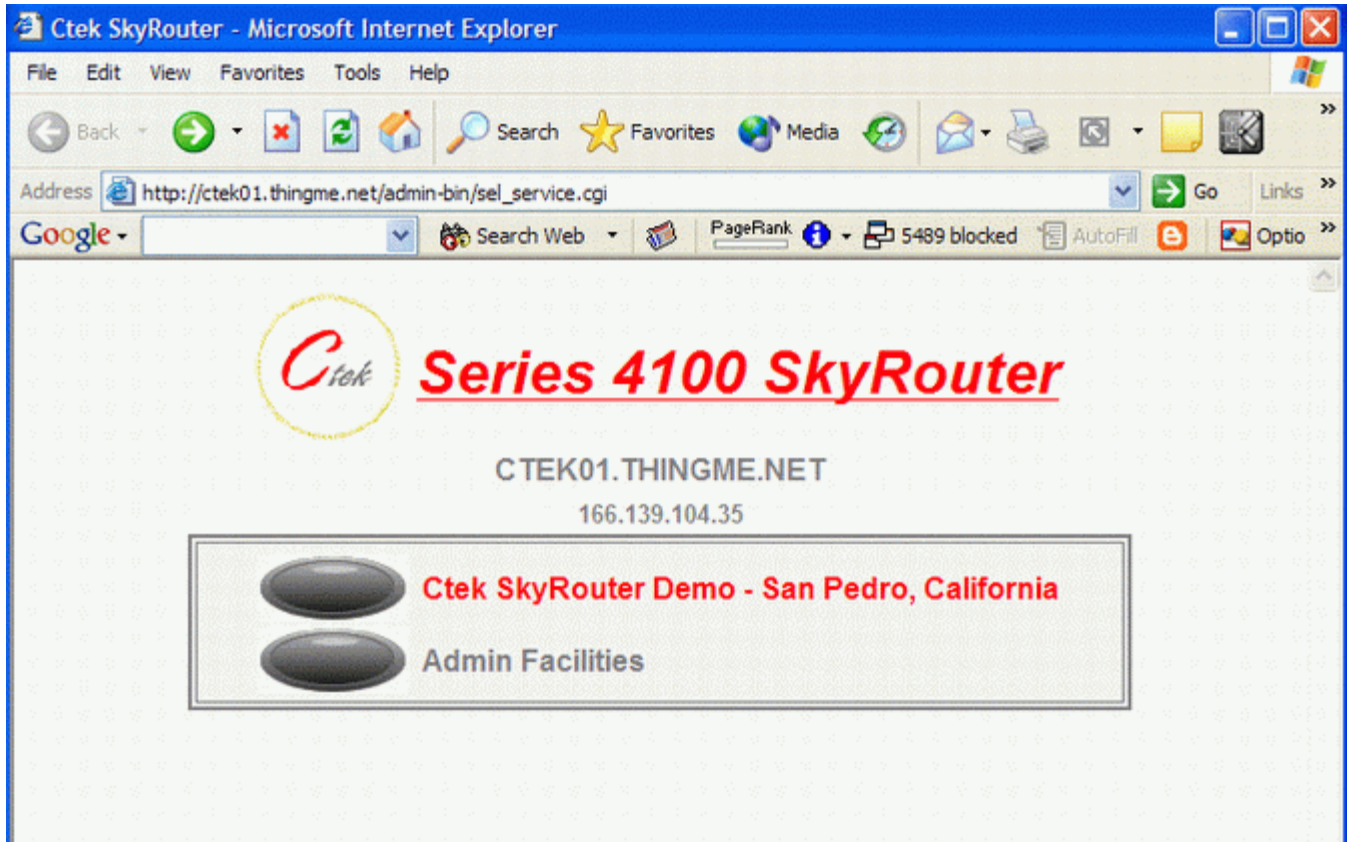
Ctek SkyRouter - Microsoft Internet Explorer

File Edit View Favorites Tools Help

Back Search Favorites Media

Address http://ctek01.thingme.net/admin-bin/sel_service.cgi Go Links

Google Search Web PageRank 5489 blocked AutoFill Optio

Ctek

Series 4100 SkyRouter

CTEK01.THINGME.NET

166.139.104.35

Ctek SkyRouter Demo - San Pedro, California

Admin Facilities